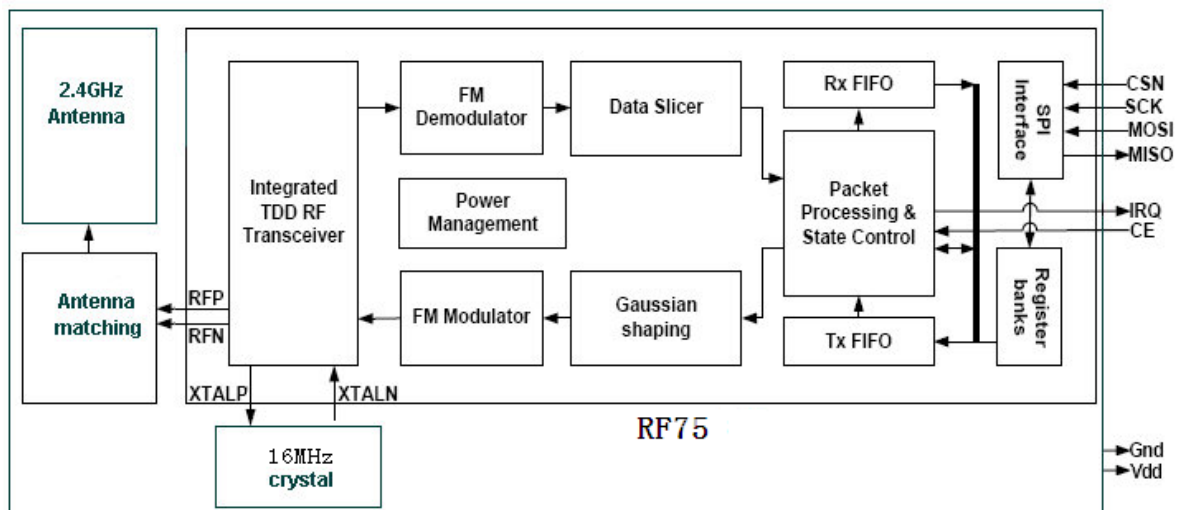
2.4GHz Antenna

Antenna matching

RFP
RFN

Integrated TDD RF Transceiver

XTALP
XTALN

16MHz crystal

FM Demodulator

Data Slicer

Power Management

FM Modulator

Gaussian shaping

Rx FIFO

Packet Processing & State Control

Tx FIFO

SPI Interface

Register banks

CSN
SCK
MOSI
MISO
IRQ
CE

RF75

Gnd
Vdd